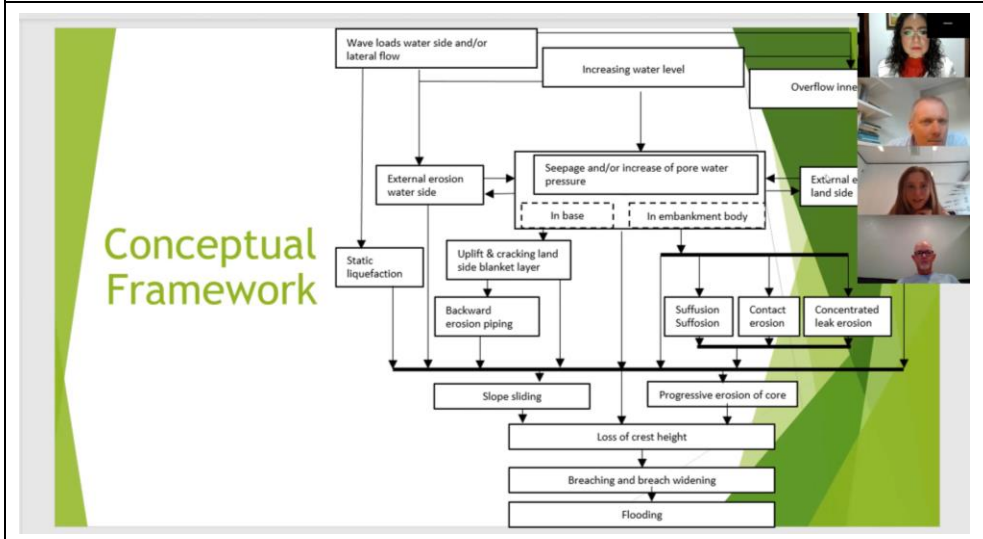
Conceptual Framework

Wave loads water side and/or lateral flow

Increasing water level

Overflow inne

External erosion water side

Seepage and/or increase of pore water pressure

External e land side

In base

In embankment body

Static liquefaction

Uplift & cracking land side blanket layer

Backward erosion piping

Suffusion Suffosion

Contact erosion

Concentrated leak erosion

Slope sliding

Progressive erosion of core

Loss of crest height

Breaching and breach widening

Flooding